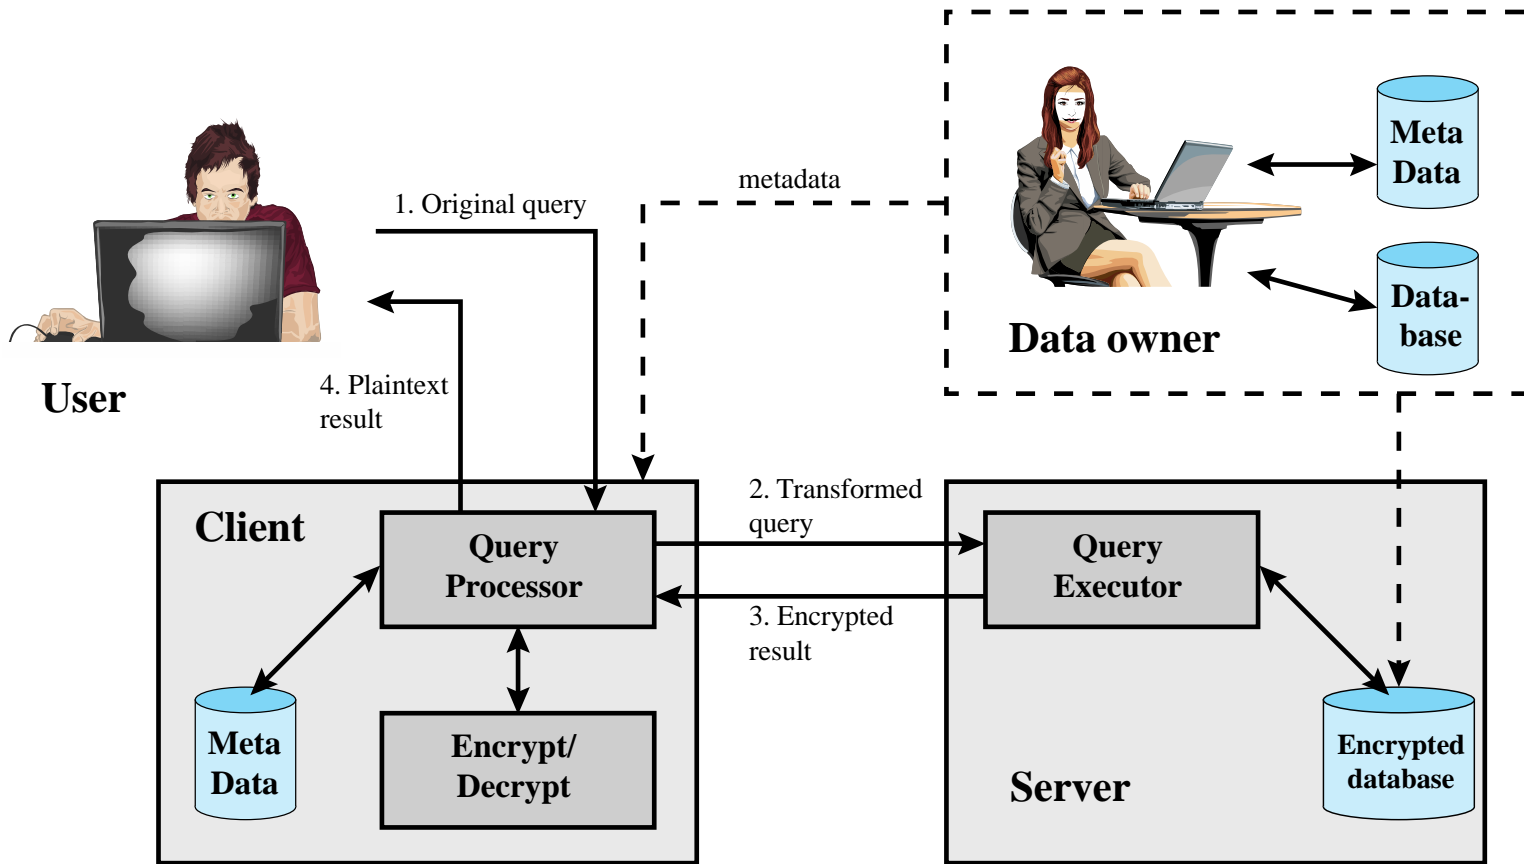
User

1. Original query

4. Plaintext result

metadata

Data owner

Meta Data

Database

Client

Query Processor

Meta Data

Encrypt/ Decrypt

2. Transformed query

3. Encrypted result

Query Executor

Server

Encrypted database